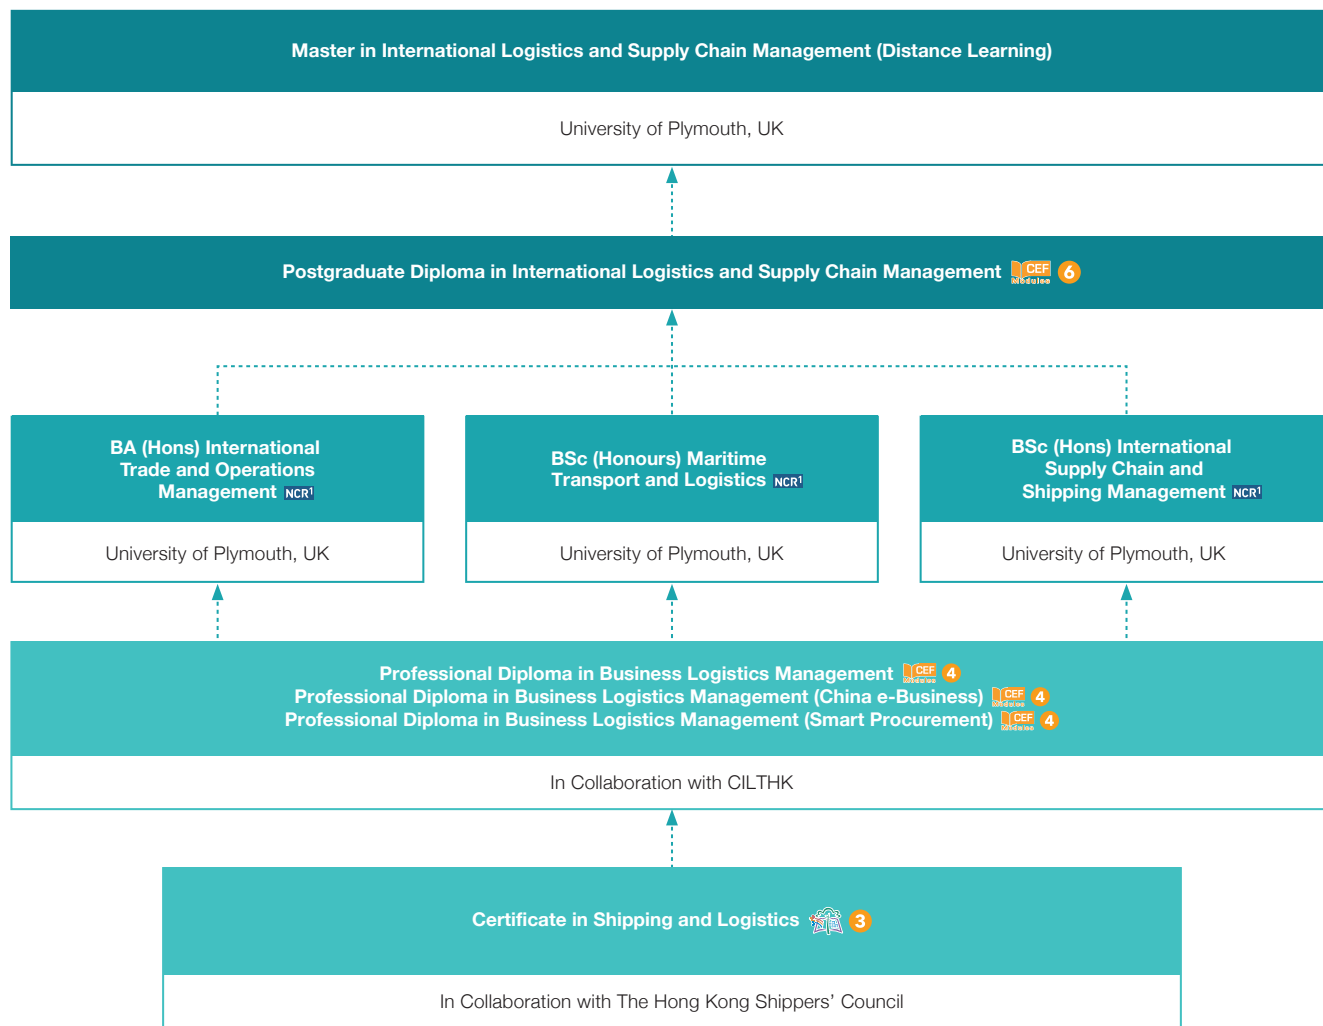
Master in International Logistics and Supply Chain Management (Distance Learning)

University of Plymouth, UK

Postgraduate Diploma in International Logistics and Supply Chain Management CEF Modules 6

BA (Hons) International Trade and Operations Management NCR$^1$

University of Plymouth, UK

BSc (Honours) Maritime Transport and Logistics NCR$^1$

University of Plymouth, UK

BSc (Hons) International Supply Chain and Shipping Management NCR$^1$

University of Plymouth, UK

Professional Diploma in Business Logistics Management CEF Modules 4
Professional Diploma in Business Logistics Management (China e-Business) CEF Modules 4
Professional Diploma in Business Logistics Management (Smart Procurement) CEF Modules 4

In Collaboration with CILTHK

Certificate in Shipping and Logistics 3

In Collaboration with The Hong Kong Shippers' Council